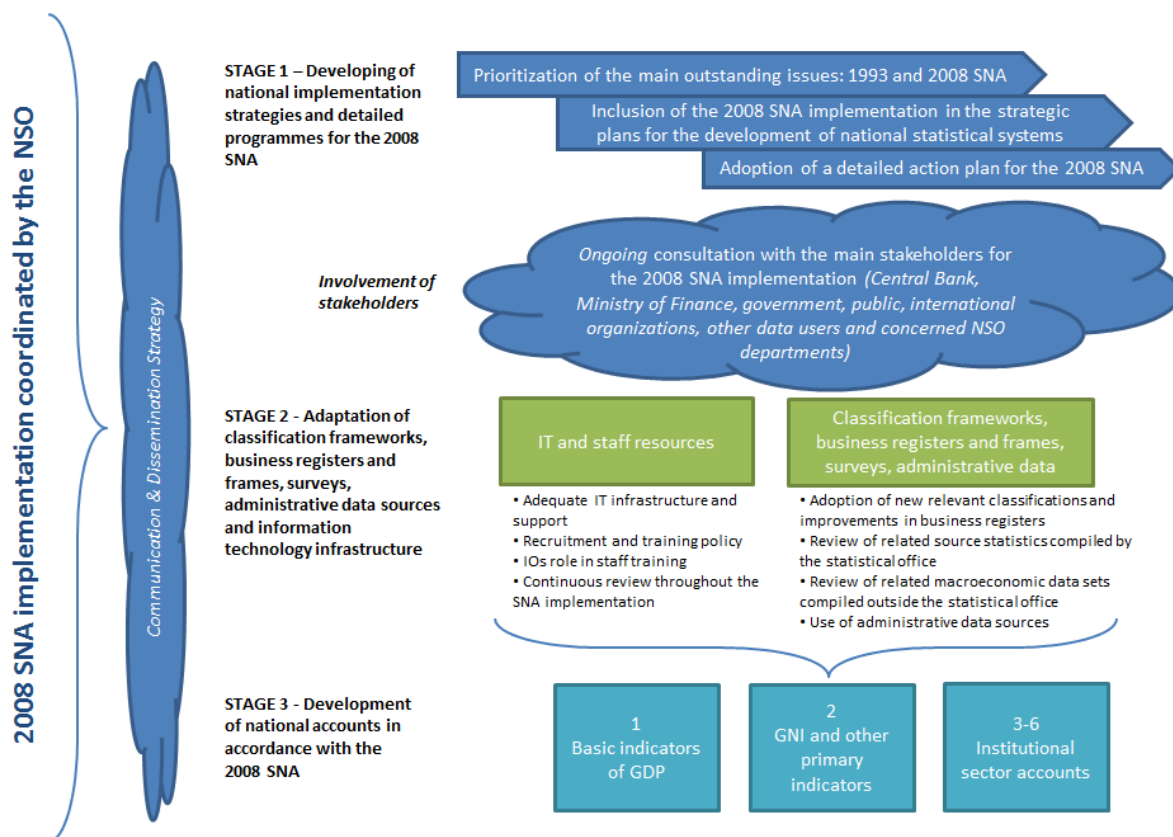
2008 SNA implementation coordinated by the NSO

Communication & Dissemination Strategy

STAGE 1 – Developing of national implementation strategies and detailed programmes for the 2008 SNA

Prioritization of the main outstanding issues: 1993 and 2008 SNA

Inclusion of the 2008 SNA implementation in the strategic plans for the development of national statistical systems

Adoption of a detailed action plan for the 2008 SNA

Involvement of stakeholders

Ongoing consultation with the main stakeholders for the 2008 SNA implementation (Central Bank, Ministry of Finance, government, public, international organizations, other data users and concerned NSO departments)

STAGE 2 - Adaptation of classification frameworks, business registers and frames, surveys, administrative data sources and information technology infrastructure

IT and staff resources

• Adequate IT infrastructure and support
• Recruitment and training policy
• IOs role in staff training
• Continuous review throughout the SNA implementation

Classification frameworks, business registers and frames, surveys, administrative data

• Adoption of new relevant classifications and improvements in business registers
• Review of related source statistics compiled by the statistical office
• Review of related macroeconomic data sets compiled outside the statistical office
• Use of administrative data sources

STAGE 3 - Development of national accounts in accordance with the 2008 SNA

1
Basic indicators of GDP

2
GNI and other primary indicators

3-6
Institutional sector accounts